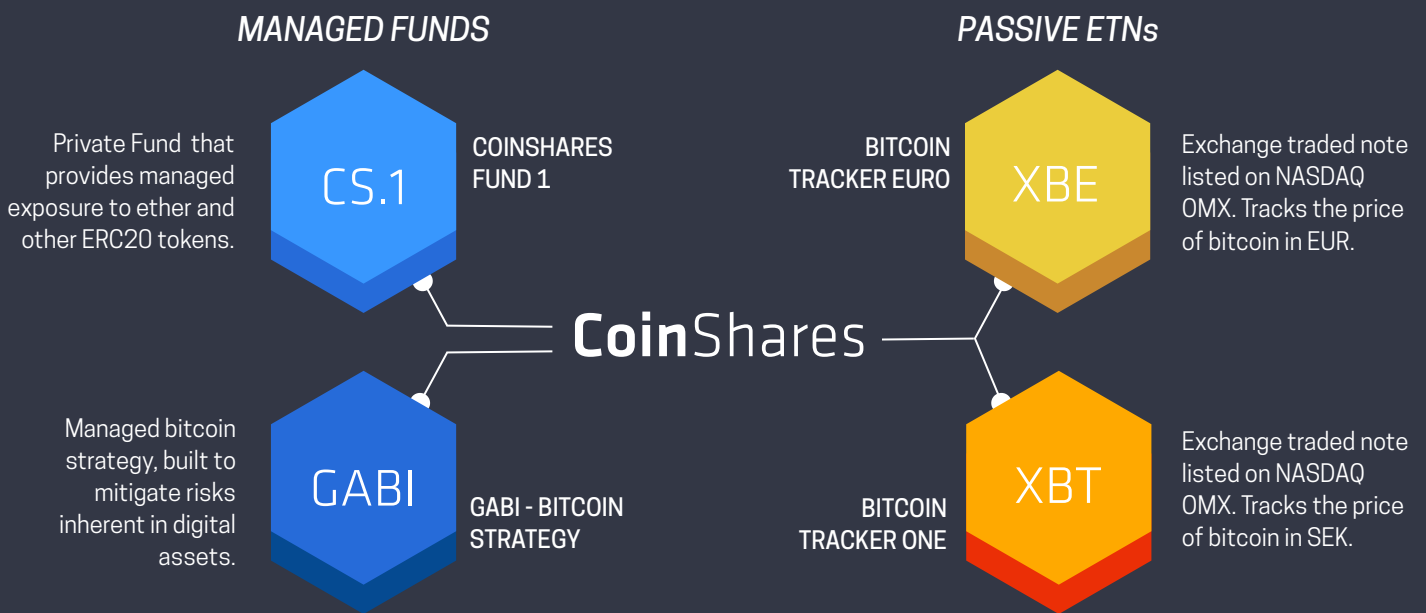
MANAGED FUNDS

PASSIVE ETNs

Private Fund that provides managed exposure to ether and other ERC20 tokens.

CS.1

COINSHARES FUND 1

BITCOIN TRACKER EURO

XBE

Exchange traded note listed on NASDAQ OMX. Tracks the price of bitcoin in EUR.

CoinShares

Managed bitcoin strategy, built to mitigate risks inherent in digital assets.

GABI

GABI - BITCOIN STRATEGY

BITCOIN TRACKER ONE

XBT

Exchange traded note listed on NASDAQ OMX. Tracks the price of bitcoin in SEK.